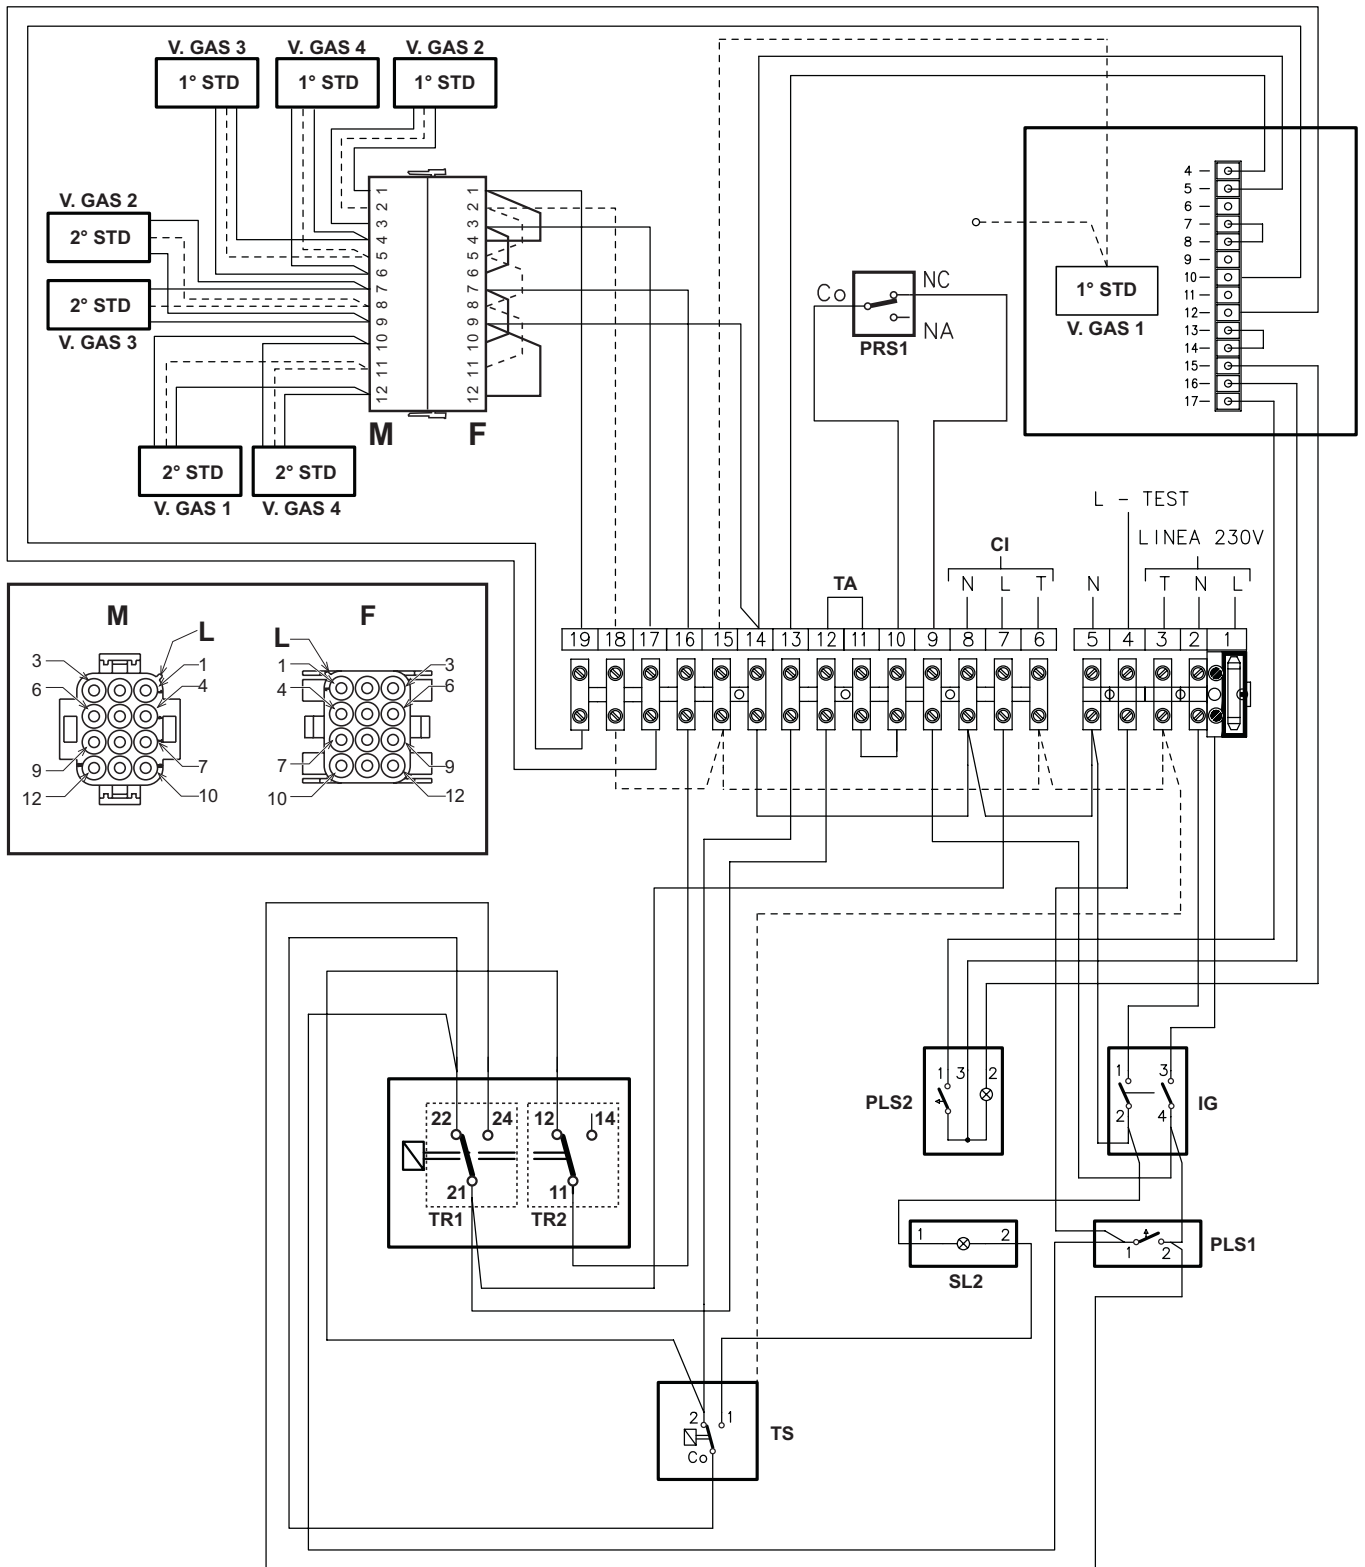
V. GAS 3
1° STD
V. GAS 4
1° STD
V. GAS 2
1° STD

V. GAS 2
2° STD
2° STD
V. GAS 3

1 2 3 4 5 6 7 8 9 10 11 12
1 2 3 4 5 6 7 8 9 10 11 12

2° STD
V. GAS 1
2° STD
V. GAS 4

M
F

Co
NC
NA
PRS1

4
5
6
7
8
9
10
11
12
13
14
15
16
17

1° STD
V. GAS 1

L - TEST
LINEA 230V
CI
TA
N L T
N
T N L

19 18 17 16 15 14 13 12 11 10 9 8 7 6 5 4 3 2 1

M
L
3
1
6
4
9
7
12
10

F
L
1
3
4
6
7
9
10
12

PLS2
1 3 2

IG
1 3
2 4

22 24 12 14
21 11
TR1 TR2

1 2
SL2

1 2
PLS1

2 1
Co
TS